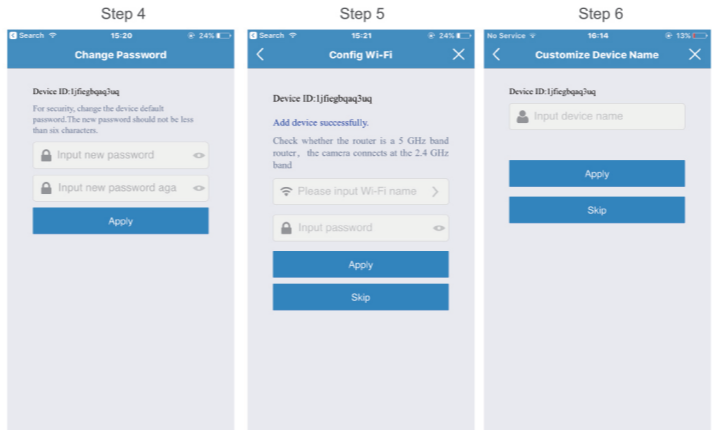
Step 4

Search 15:20 24%

Change Password

Device ID:1jfiegbqaq3uq

For security, change the device default password.The new password should not be less than six characters.

Input new password

Input new password aga

Apply

Step 5

Search 15:21 24%

Config Wi-Fi

Device ID:1jfiegbqaq3uq

Add device successfully.

Check whether the router is a 5 GHz band router, the camera connects at the 2.4 GHz band

Please input Wi-Fi name

Input password

Apply

Skip

Step 6

No Service 16:14 13%

Customize Device Name

Device ID:1jfiegbqaq3uq

Input device name

Apply

Skip